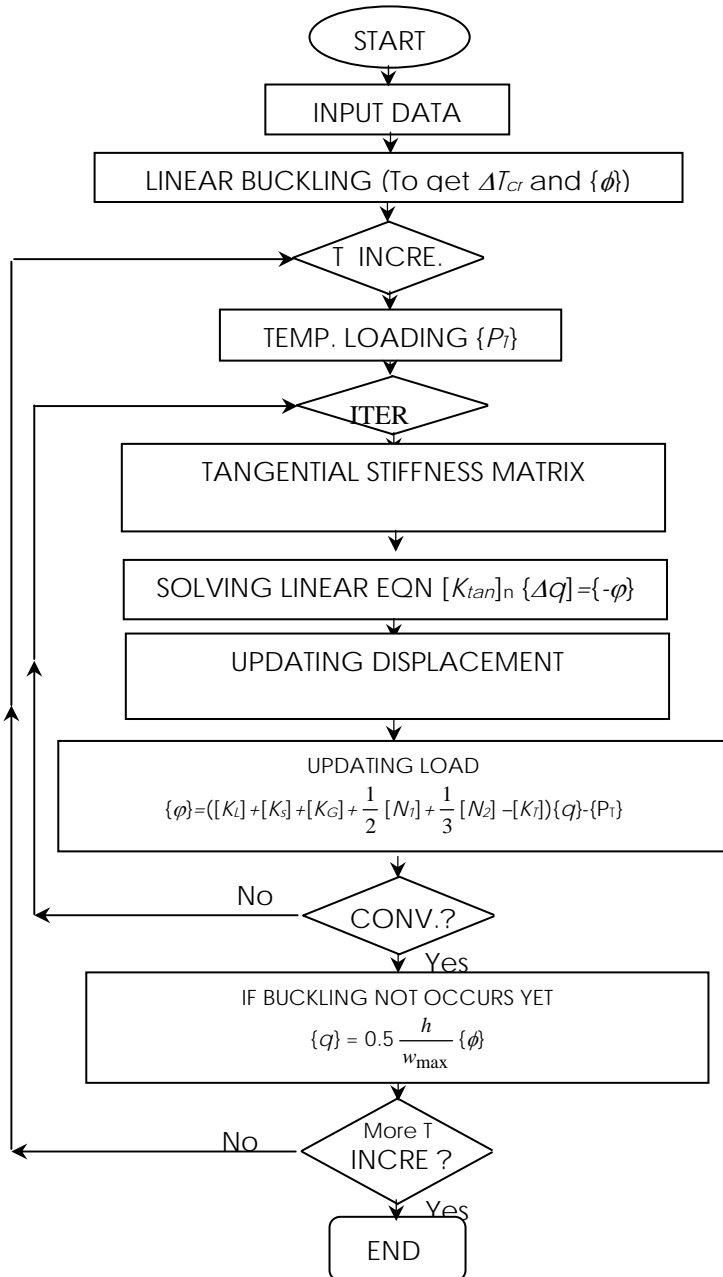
START

INPUT DATA

LINEAR BUCKLING (To get $\Delta T_{cr}$ and $\{\phi\}$)

T INCRE.

TEMP. LOADING $\{P_T\}$

ITER

TANGENTIAL STIFFNESS MATRIX

SOLVING LINEAR EQN $[K_{tan}]_n \{\Delta q\} = \{-\varphi\}$

UPDATING DISPLACEMENT

UPDATING LOAD

$\{\varphi\} = ([K_L] + [K_S] + [K_G] + \frac{1}{2}[N_1] + \frac{1}{3}[N_2] - [K_T])\{q\} - \{P_T\}$

No

CONV.?

Yes

IF BUCKLING NOT OCCURS YET

$\{q\} = 0.5 \frac{h}{w_{\max}} \{\phi\}$

No

More T INCRE ?

Yes

END